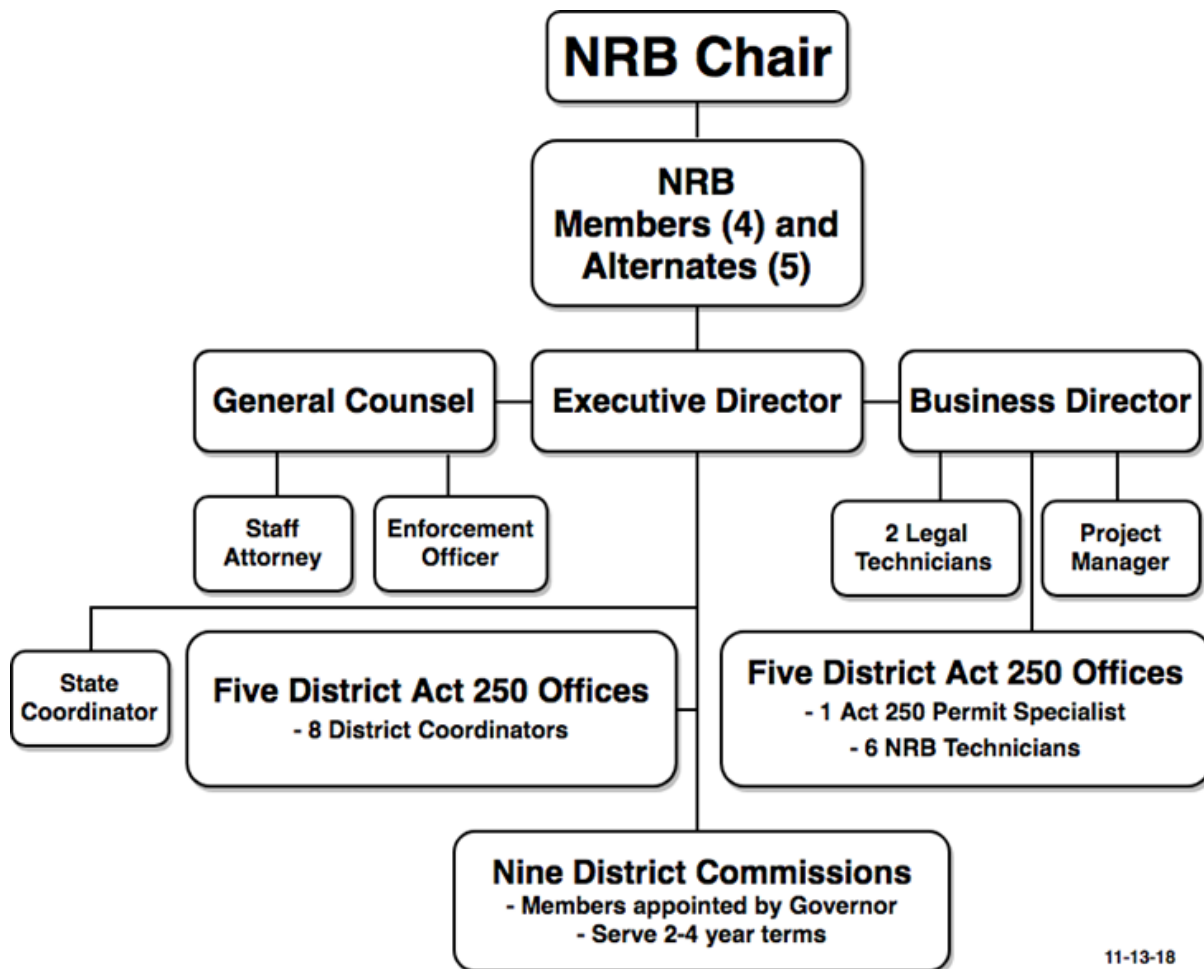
NRB Chair

NRB
Members (4) and
Alternates (5)

General Counsel

Executive Director

Business Director

Staff Attorney

Enforcement Officer

2 Legal Technicians

Project Manager

State Coordinator

Five District Act 250 Offices
- 8 District Coordinators

Five District Act 250 Offices
- 1 Act 250 Permit Specialist
- 6 NRB Technicians

Nine District Commissions
- Members appointed by Governor
- Serve 2-4 year terms

11-13-18